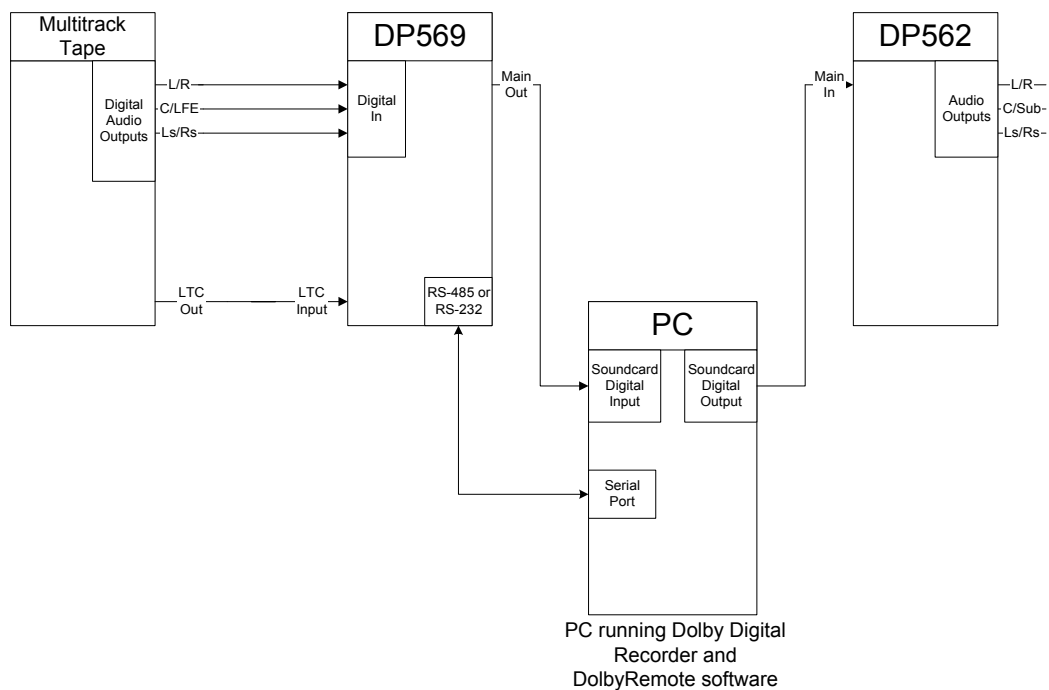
Multitrack Tape

Digital Audio Outputs

L/R

C/LFE

Ls/Rs

LTC Out

LTC Input

DP569

Digital In

RS-485 or RS-232

Main Out

PC

Soundcard Digital Input

Soundcard Digital Output

Serial Port

PC running Dolby Digital Recorder and DolbyRemote software

Main In

DP562

Audio Outputs

L/R

C/Sub

Ls/Rs